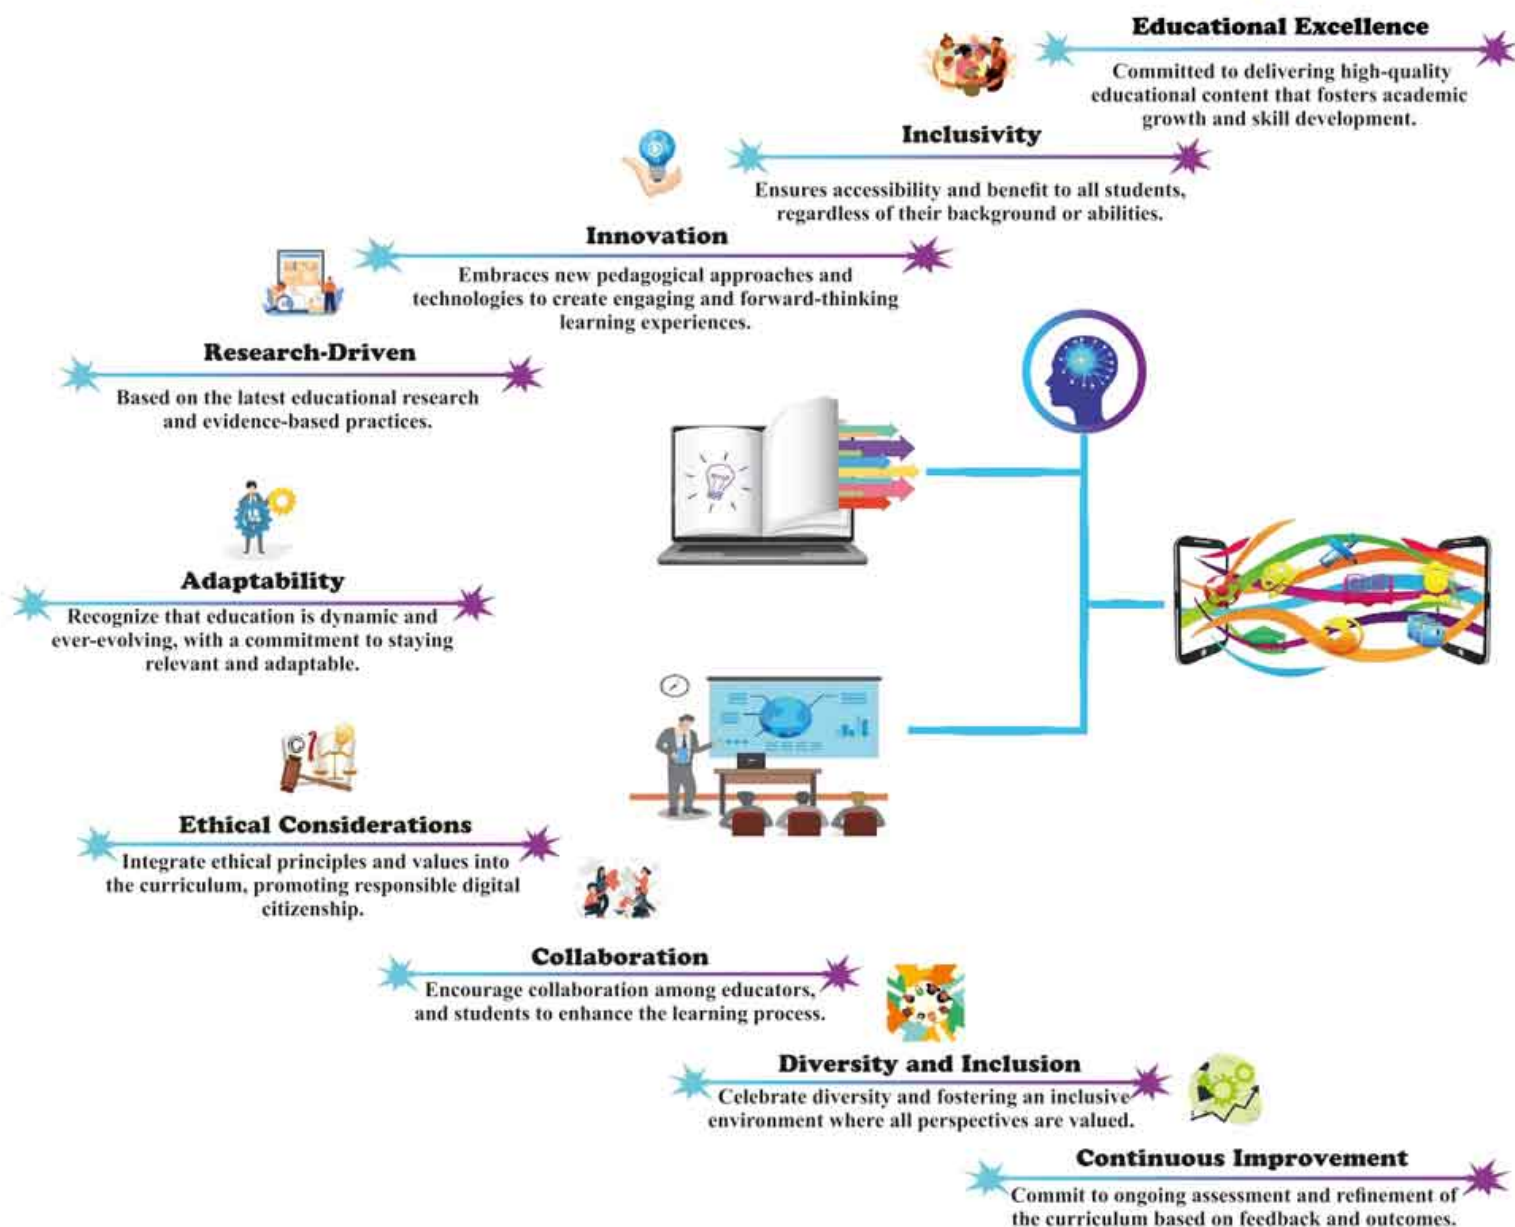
Educational Excellence
Committed to delivering high-quality educational content that fosters academic growth and skill development.

Inclusivity
Ensures accessibility and benefit to all students, regardless of their background or abilities.

Innovation
Embraces new pedagogical approaches and technologies to create engaging and forward-thinking learning experiences.

Research-Driven
Based on the latest educational research and evidence-based practices.

Adaptability
Recognize that education is dynamic and ever-evolving, with a commitment to staying relevant and adaptable.

Ethical Considerations
Integrate ethical principles and values into the curriculum, promoting responsible digital citizenship.

Collaboration
Encourage collaboration among educators, and students to enhance the learning process.

Diversity and Inclusion
Celebrate diversity and fostering an inclusive environment where all perspectives are valued.

Continuous Improvement
Commit to ongoing assessment and refinement of the curriculum based on feedback and outcomes.